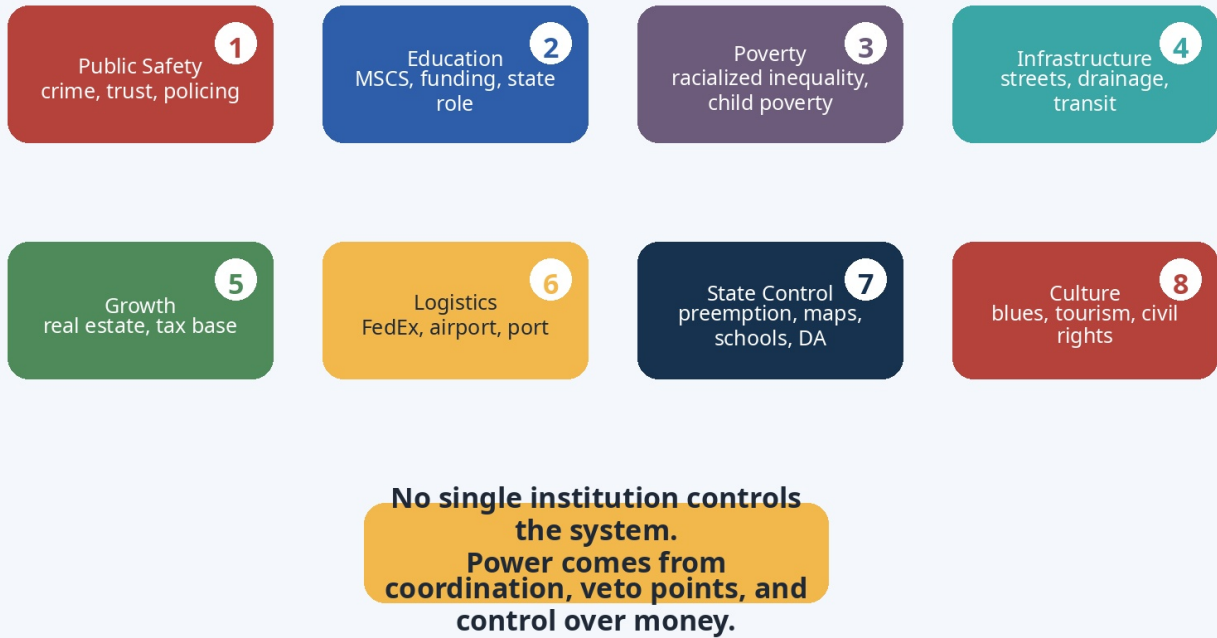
1
Public Safety
crime, trust, policing

2
Education
MSCS, funding, state role

3
Poverty
racialized inequality, child poverty

4
Infrastructure
streets, drainage, transit

5
Growth
real estate, tax base

6
Logistics
FedEx, airport, port

7
State Control
preemption, maps, schools, DA

8
Culture
blues, tourism, civil rights

No single institution controls the system.
Power comes from coordination, veto points, and control over money.